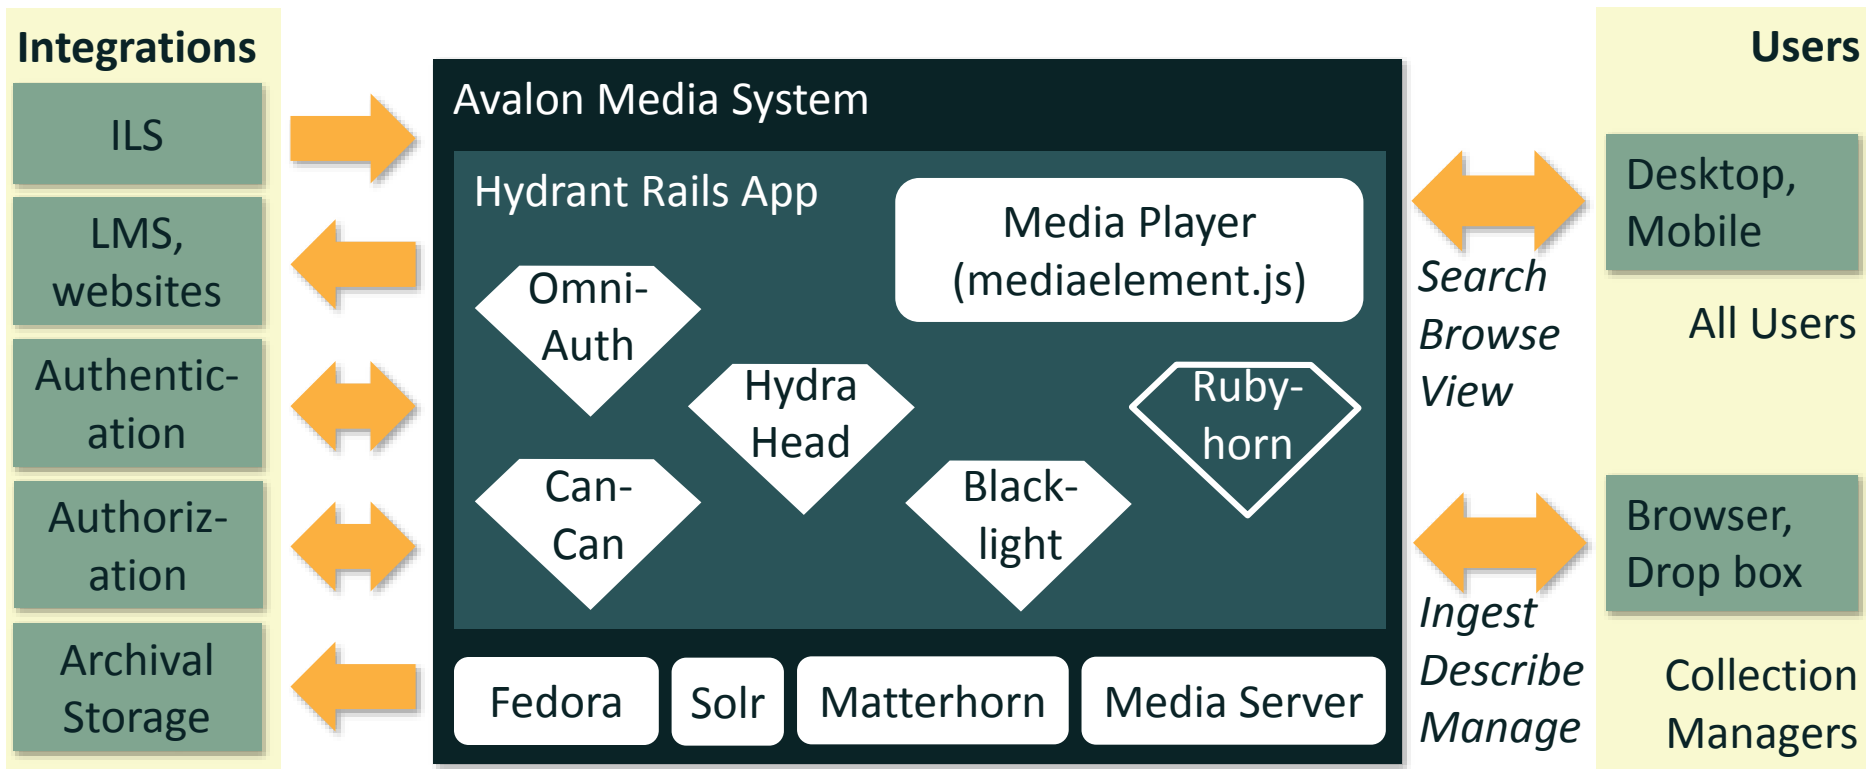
Integrations

ILS

LMS, websites

Authentic-ation

Authoriz-ation

Archival Storage

Avalon Media System

Hydrant Rails App

Media Player (mediaelement.js)

Omni-Auth

Hydra Head

Ruby-horn

Can-Can

Black-light

Fedora

Solr

Matterhorn

Media Server

Search
Browse
View

Ingest
Describe
Manage

Users

Desktop, Mobile

All Users

Browser, Drop box

Collection Managers